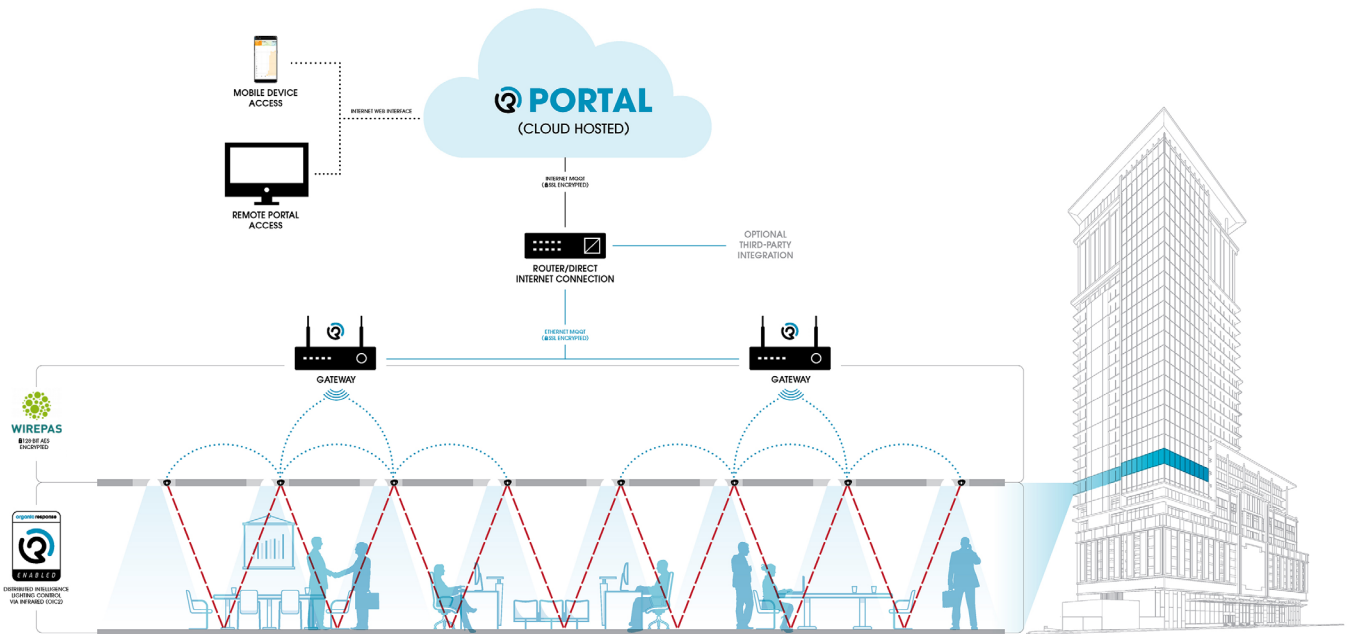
MOBILE DEVICE ACCESS

INTERNET WEB INTERFACE

PORTAL
(CLOUD HOSTED)

REMOTE PORTAL ACCESS

INTERNET MQQT
(SSL ENCRYPTED)

ROUTER/DIRECT INTERNET CONNECTION

OPTIONAL THIRD-PARTY INTEGRATION

ETHERNET MQQT
(SSL ENCRYPTED)

GATEWAY

GATEWAY

WIREPAS
128 BIT AES ENCRYPTED

organic response
ENABLED

DISTRIBUTED INTELLIGENCE LIGHTING CONTROL VIA INFRARED (OIC2)